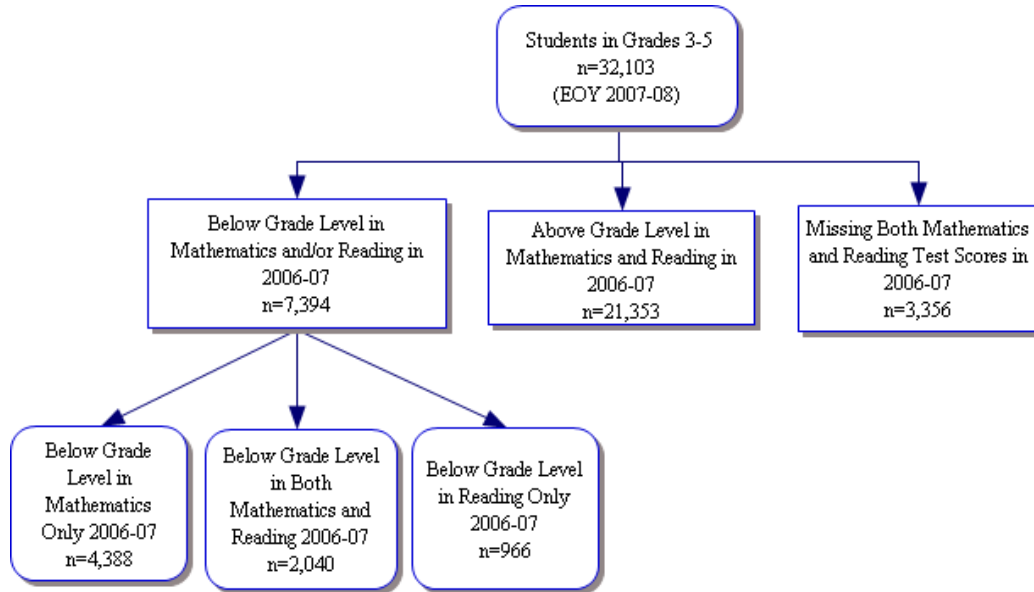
Students in Grades 3-5
n=32,103
(EOY 2007-08)

Below Grade Level in Mathematics and/or Reading in 2006-07
n=7,394

Above Grade Level in Mathematics and Reading in 2006-07
n=21,353

Missing Both Mathematics and Reading Test Scores in 2006-07
n=3,356

Below Grade Level in Mathematics Only 2006-07
n=4,388

Below Grade Level in Both Mathematics and Reading 2006-07
n=2,040

Below Grade Level in Reading Only 2006-07
n=966